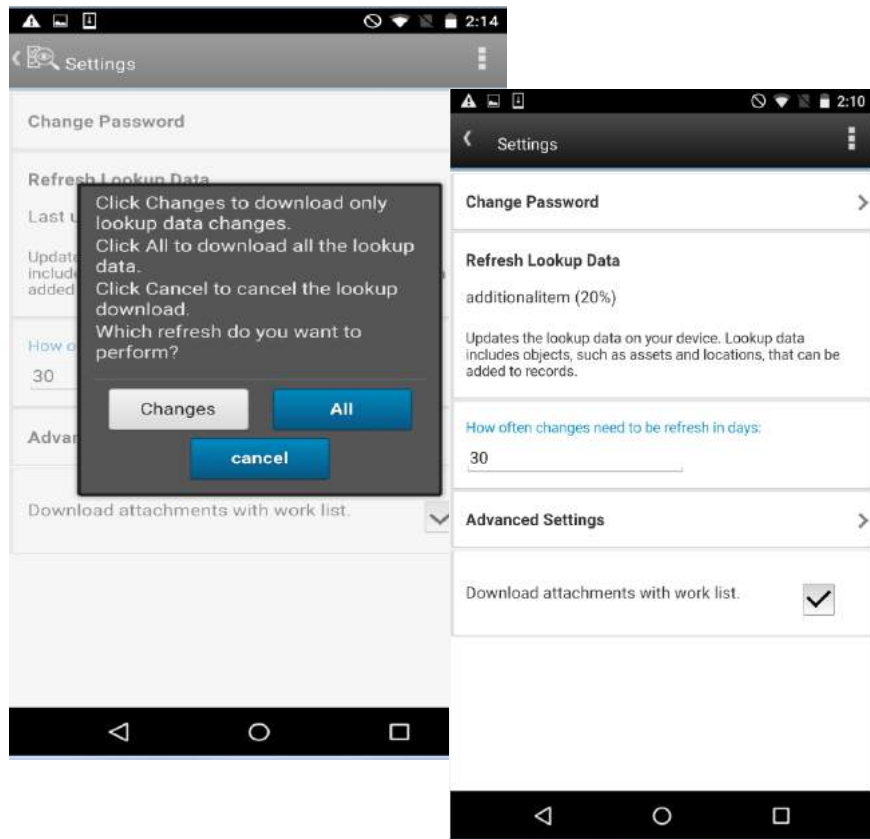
2:14

Settings

Change Password

Refresh Lookup Data

Last u

Update
include
added

How o

30

Adva

Download attachments with work list.

Click Changes to download only lookup data changes.
Click All to download all the lookup data.
Click Cancel to cancel the lookup download.
Which refresh do you want to perform?

Changes

All

cancel

2:10

Settings

Change Password

Refresh Lookup Data

additionalitem (20%)

Updates the lookup data on your device. Lookup data includes objects, such as assets and locations, that can be added to records.

How often changes need to be refresh in days:

30

Advanced Settings

Download attachments with work list.